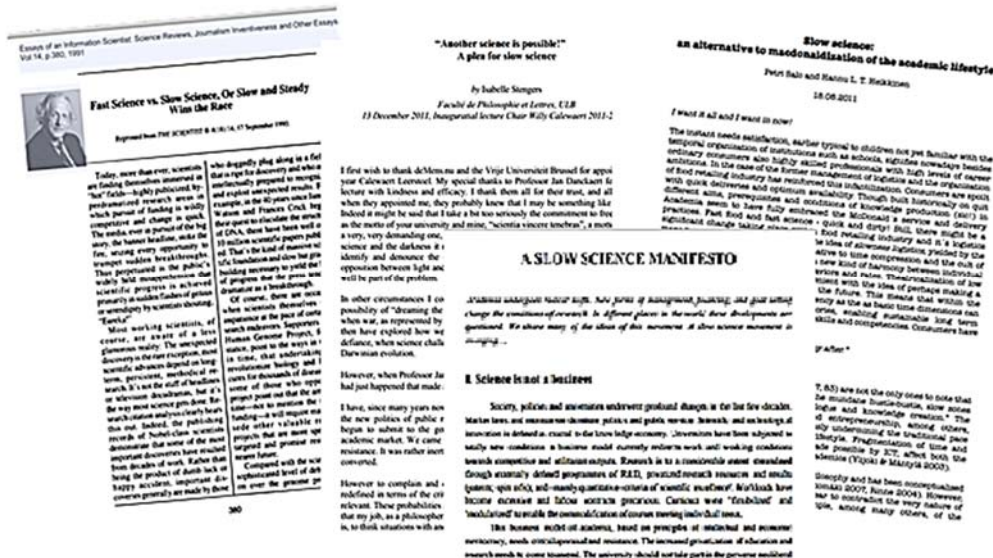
Essays of an Information Scientist: Science Reviews, Journalism Inventiveness and Other Essays
Vol:14, p.380, 1991

Fast Science vs. Slow Science, Or Slow and Steady Wins the Race

Reprinted from THE SCIENTIST 4(18):14, 17 September 1990.

Today, more than ever, scientists are finding themselves immersed in "hot" fields—highly publicized, hyped research areas in which pursuit of funding is wildly competitive and change is quick. The media, ever in pursuit of the big story, the banner headline, seek a few, strong, easily explained trumpet sudden breakthroughs. Thus perpetuated in the public is widely held misapprehension that scientific progress is achieved primarily in sudden flashes of genius or serendipity by scientists shouting, "Eureka!"

Most working scientists, of course, are aware of a less glamorous reality. The unexpected discovery is the rare exception; most scientific advances depend on long-term, persistent, methodical research. It's not the stuff of headlines or television docudramas, but it's the way most science gets done. Remember, the publication analysis clearly bears this out. Indeed, the publishing records of Nobel-class scientists demonstrate that some of the most important discoveries have resulted from decades of work. Rather than being the product of dumb luck or happy accident, important discoveries generally are made by those

who doggedly plug along in a field that is ripe for discovery and who are intellectually prepared to recognize and exploit unexpected results. For example, in the 40 years since James Watson and Francis Crick first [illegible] the structure of DNA, there have been well over 10 million scientific papers published. That's the kind of "slow" science foundation and slow but gradual building necessary to yield the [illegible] progress that the press once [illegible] as a breakthrough.

Of course, there are occasions when scientists themselves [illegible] at the pace of certain research endeavors. Supporters of Human Genome Project, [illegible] point to the ways in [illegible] in time, that undertaking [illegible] revolutionize biology and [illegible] cures for thousands of diseases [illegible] some of those who oppose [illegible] project point out that the amount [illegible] time—and it will require enormous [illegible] will cause valuable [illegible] projects that are more appropriately targeted and promise results sooner.

Compared with the scale and sophisticated level of debate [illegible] over the genome project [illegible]

380

"Another science is possible!"
A plea for slow science

by Isabelle Stengers

Faculté de Philosophie et Lettres, ULB
13 December 2011, Inaugural lecture Chair Willy Calewaert 2011-2

I first wish to thank deMens.nu and the Vrije Universiteit Brussel for appoi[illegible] year Calewaert Leerstoel. My special thanks to Professor Jan Danckaert fo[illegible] lecture with kindness and efficacy. I thank them all for their trust, and all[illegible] when they appointed me, they probably knew that I may be something lik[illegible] Indeed it might be said that I take a bit too seriously the commitment to fre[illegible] as the motto of your university and mine, "scientia vincere tenebras", a mot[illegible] a very, very demanding one, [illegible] science and the darkness it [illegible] identify and denounce the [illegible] opposition between light and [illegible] well be part of the problem.

In other circumstances I co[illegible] possibility of "dreaming the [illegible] when war, as represented by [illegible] then have explored how we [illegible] defiance, when science challe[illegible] Darwinian evolution.

However, when Professor Ja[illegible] had just happened that made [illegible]

I have, since many years now, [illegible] the new politics of public r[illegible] began to submit to the go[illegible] academic market. We came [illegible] resistance. It was rather incr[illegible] converted.

However to complain and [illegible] redefined in terms of the cri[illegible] relevant. These probabilities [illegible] that my job, as a philosopher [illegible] is, to think situations with an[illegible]

Slow science:
an alternative to macdonaldization of the academic lifestyle

Petri Salo and Hannu L. T. Heikkinen

18.06.2011

I want it all and I want it now!

The instant needs satisfaction, earlier typical to children not yet familiar with the temporal organisation of institutions such as schools, signifies nowadays besides ordinary consumers also highly skilled professionals with high levels of career ambitions. In the case of the former management of logistics and the organisation of food retailing industry has reinforced this infantilisation. Consumers are spoilt with quick deliveries and optimum availability. Though built historically on quite different aims, prerequisites and conditions of knowledge production (sic!) in Academia seem to have fully embraced the McDonald's service and delivery practices. Fast food and fast science - quick and dirty! Still, there might be a significant change taking place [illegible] food retailing industry and it's logistics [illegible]

A SLOW SCIENCE MANIFESTO

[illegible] change the conditions of research. In different places in the world these developments are questioned. We share many of the ideas of this movement. A slow science movement is emerging.

I. Science is not a business

Society, policies and universities underwent profound changes in the last few decades. Market laws and managerial governance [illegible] innovation is defined as crucial to the knowledge economy. Universities have been subjected to totally new conditions: a business model currently orders to work and working conditions towards competition and utilitarian outputs. Research in its entirety is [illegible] through externally defined programmes of R&D, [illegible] (patents, spin offs), and—mainly quantitative—criteria of "scientific excellence". Workloads have become excessive and labour contracts precarious. Curricula were "flexibilized" and "modularized" to enable the commodification of courses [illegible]

This business model of academia, based on principles of neoliberal and economic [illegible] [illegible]